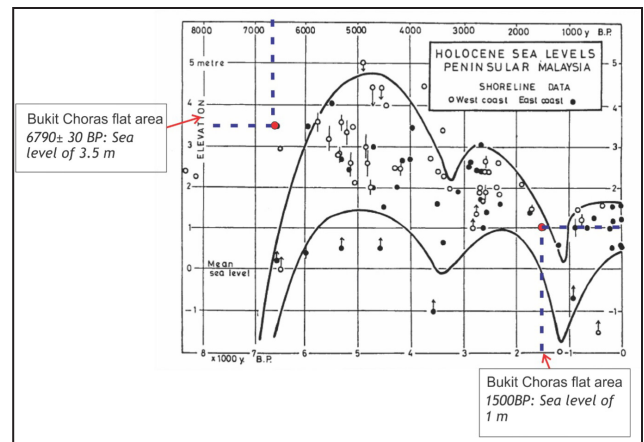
8000 7000 6000 5000 4000 3000 2000 1000 y B.P.

HOLOCENE SEA LEVELS
PENINSULAR MALAYSIA

SHORELINE DATA
○ West coast East coast ●

5 metre

ELEVATION

Mean sea level

5 4 3 2 1 0 -1

8 x1000 y 7 B.P. 6 5 4 3 2 1 0

Bukit Choras flat area
6790± 30 BP: Sea level of 3.5 m

Bukit Choras flat area
1500BP: Sea level of 1 m